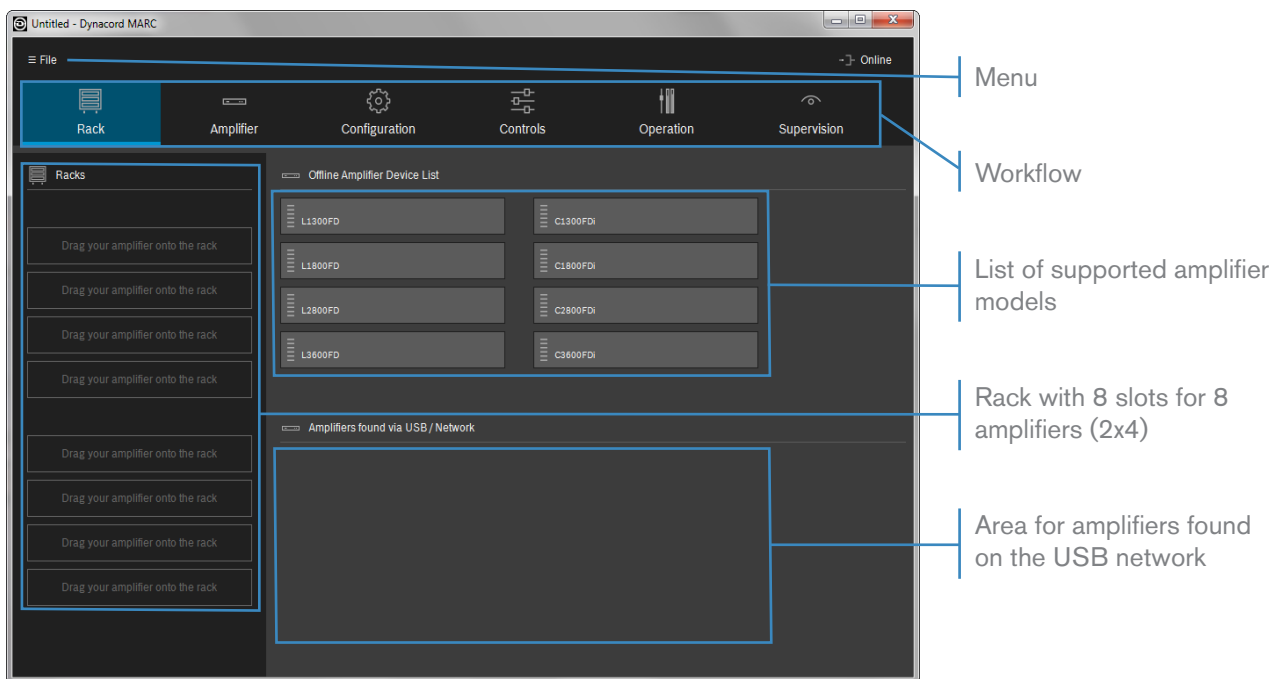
Untitled - Dynacord MARC

≡ File

Online

Rack

Amplifier

Configuration

Controls

Operation

Supervision

Racks

Drag your amplifier onto the rack

Drag your amplifier onto the rack

Drag your amplifier onto the rack

Drag your amplifier onto the rack

Drag your amplifier onto the rack

Drag your amplifier onto the rack

Drag your amplifier onto the rack

Drag your amplifier onto the rack

Offline Amplifier Device List

L1300FD

C1300FDi

L1800FD

C1800FDi

L2800FD

C2800FDi

L3600FD

C3600FDi

Amplifiers found via USB / Network

Menu

Workflow

List of supported amplifier models

Rack with 8 slots for 8 amplifiers (2x4)

Area for amplifiers found on the USB network